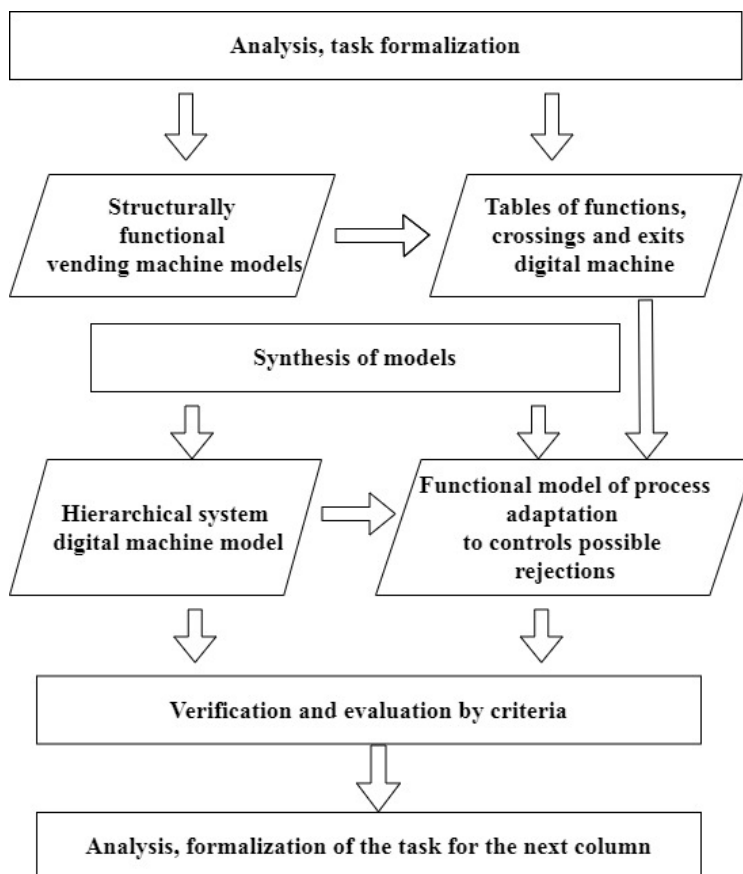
Analysis, task formalization

Structurally functional vending machine models

Tables of functions, crossings and exits digital machine

Synthesis of models

Hierarchical system digital machine model

Functional model of process adaptation to controls possible rejections

Verification and evaluation by criteria

Analysis, formalization of the task for the next column